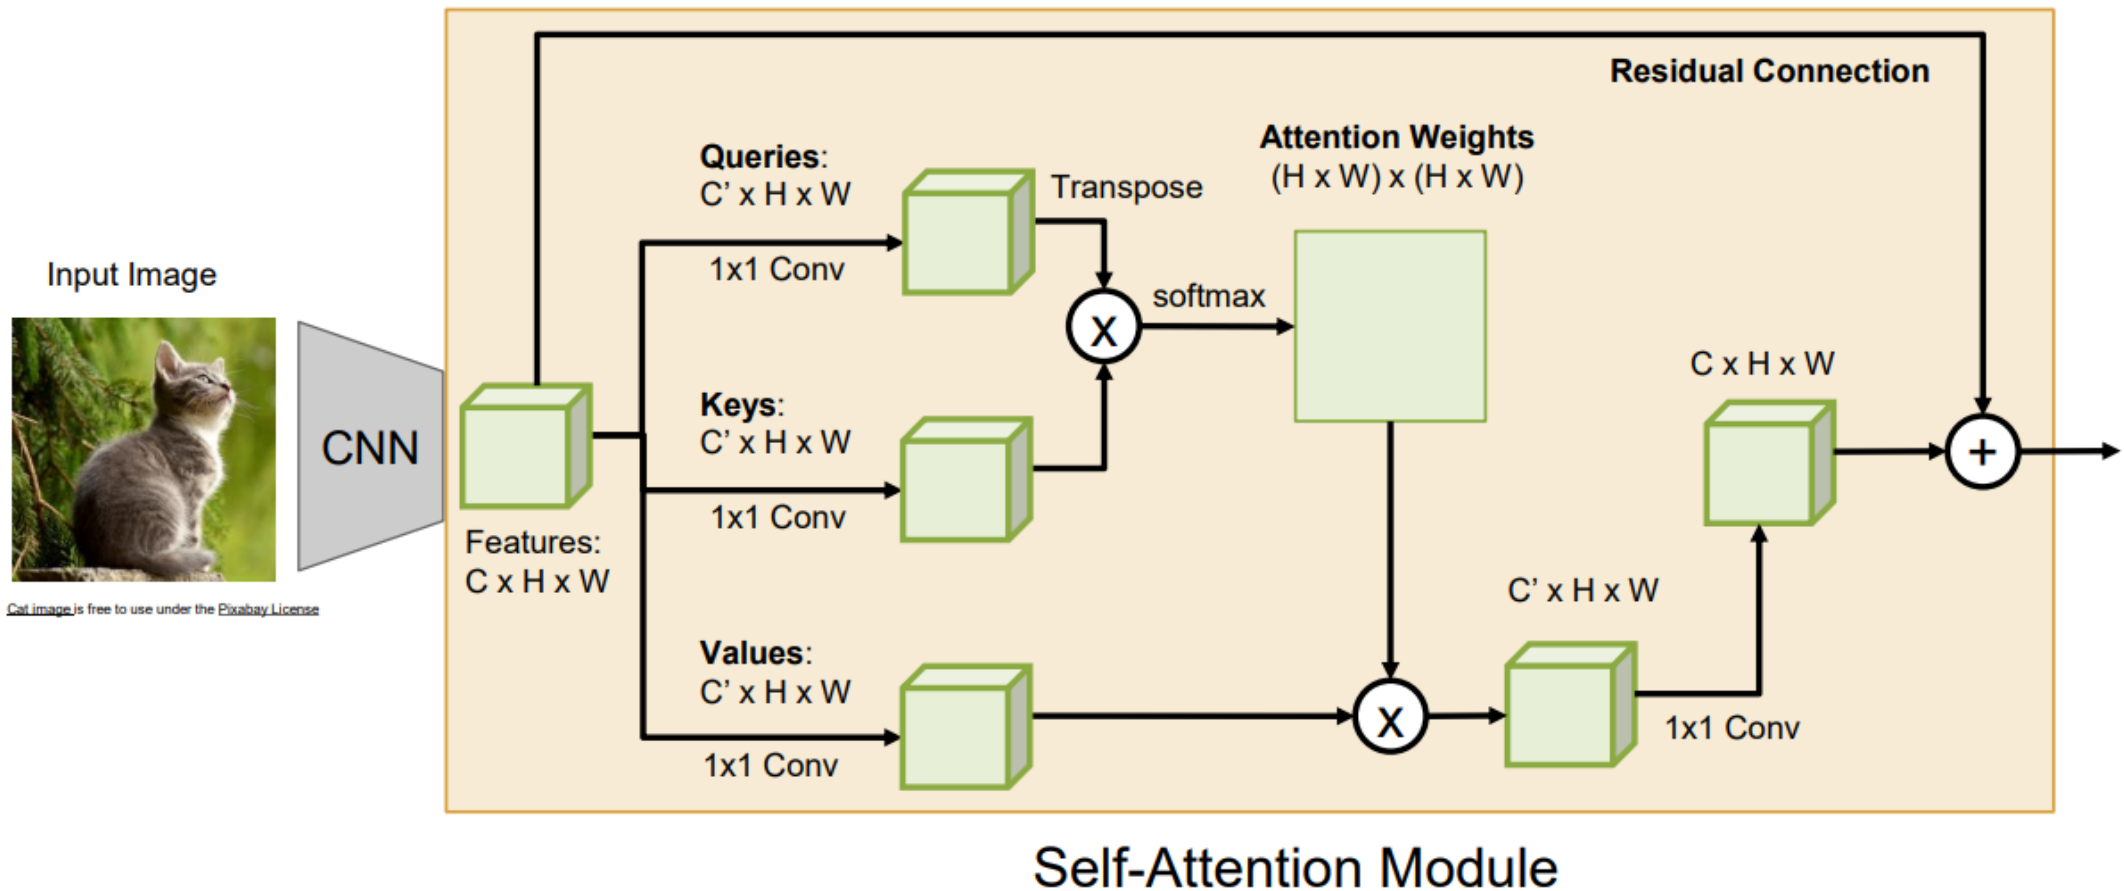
Input Image

Cat image is free to use under the Pixabay License

CNN

Features:
C x H x W

Residual Connection

Queries:
C' x H x W

1x1 Conv

Transpose

Attention Weights
(H x W) x (H x W)

softmax

X

Keys:
C' x H x W

1x1 Conv

Values:
C' x H x W

1x1 Conv

X

C' x H x W

1x1 Conv

C x H x W

+

Self-Attention Module